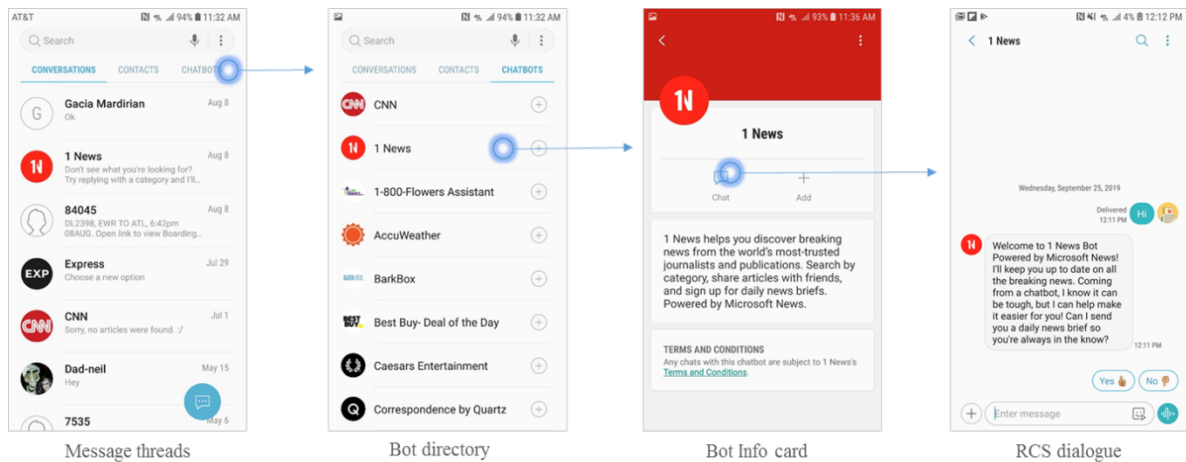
AT&T 94% 11:32 AM

Search

CONVERSATIONS CONTACTS CHATBOTS

G Gacia Mardirian Aug 8
Ok

1 News Aug 8
Don't see what you're looking for? Try replying with a category and I'll...

84045 Aug 8
DL2398, EWR TO ATL, 6:42pm 08AUG. Open link to view Boarding...

EXP Express Jul 29
Choose a new option

CNN Jul 1
Sorry, no articles were found. :/

Dad-neil May 15
Hey

7535

Message threads

94% 11:32 AM

Search

CONVERSATIONS CONTACTS CHATBOTS

CNN

1 News

1-800-Flowers Assistant

AccuWeather

BarkBox

Best Buy- Deal of the Day

Caesars Entertainment

Correspondence by Quartz

Bot directory

93% 11:36 AM

1 News

Chat Add

1 News helps you discover breaking news from the world's most-trusted journalists and publications. Search by category, share articles with friends, and sign up for daily news briefs. Powered by Microsoft News.

TERMS AND CONDITIONS
Any chats with this chatbot are subject to 1 News's Terms and Conditions.

Bot Info card

4% 12:12 PM

1 News

Wednesday, September 25, 2019

Delivered 12:11 PM Hi

Welcome to 1 News Bot Powered by Microsoft News! I'll keep you up to date on all the breaking news. Coming from a chatbot, I know it can be tough, but I can help make it easier for you! Can I send you a daily news brief so you're always in the know?
12:11 PM

Yes No

Enter message

RCS dialogue